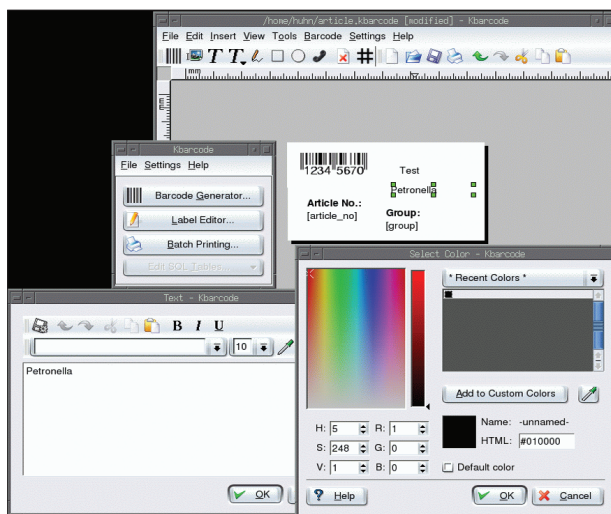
/home/huhn/article.kbarcode [modified] - Kbarcode

File Edit Insert View Tools Barcode Settings Help

mm

Kbarcode

File Settings Help

Barcode Generator...

Label Editor...

Batch Printing...

Edit SQL Tables

1234 5670

Test

Petronella

Article No.:
[article_no]

Group:
[group]

Text - Kbarcode

B I U

10

Petronella

OK

Select Color - Kbarcode

* Recent Colors *

Add to Custom Colors

H: 5
S: 248
V: 1

R: 1
G: 0
B: 0

Name: -unnamed-

HTML: #010000

Default color

Help

OK

Cancel